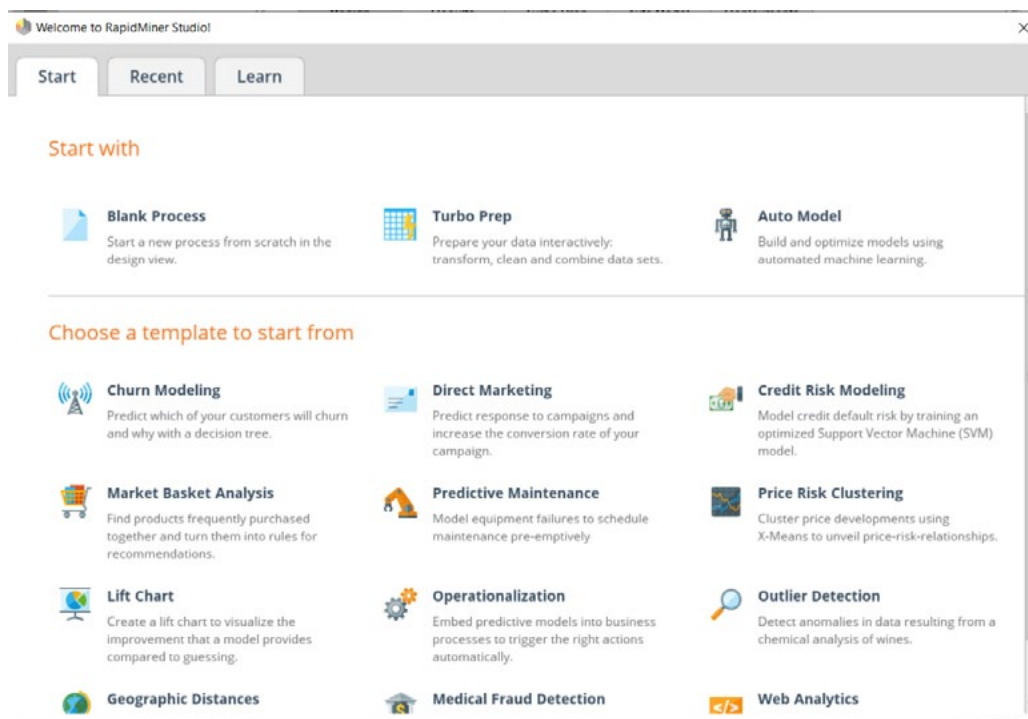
Welcome to RapidMiner Studio!

Start | Recent | Learn

Start with

Blank Process
Start a new process from scratch in the design view.

Turbo Prep
Prepare your data interactively: transform, clean and combine data sets.

Auto Model
Build and optimize models using automated machine learning.

Choose a template to start from

Churn Modeling
Predict which of your customers will churn and why with a decision tree.

Direct Marketing
Predict response to campaigns and increase the conversion rate of your campaign.

Credit Risk Modeling
Model credit default risk by training an optimized Support Vector Machine (SVM) model.

Market Basket Analysis
Find products frequently purchased together and turn them into rules for recommendations.

Predictive Maintenance
Model equipment failures to schedule maintenance pre-emptively

Price Risk Clustering
Cluster price developments using X-Means to unveil price-risk-relationships.

Lift Chart
Create a lift chart to visualize the improvement that a model provides compared to guessing.

Operationalization
Embed predictive models into business processes to trigger the right actions automatically.

Outlier Detection
Detect anomalies in data resulting from a chemical analysis of wines.

Geographic Distances

Medical Fraud Detection

Web Analytics